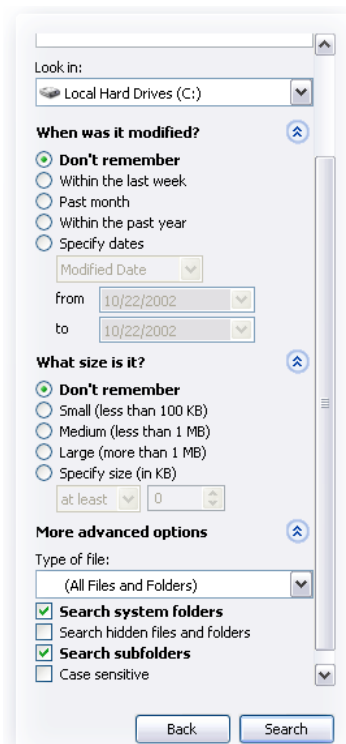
Look in:

Local Hard Drives (C:)

When was it modified?

Don't remember

Within the last week

Past month

Within the past year

Specify dates

Modified Date

from 10/22/2002

to 10/22/2002

What size is it?

Don't remember

Small (less than 100 KB)

Medium (less than 1 MB)

Large (more than 1 MB)

Specify size (in KB)

at least 0

More advanced options

Type of file:

(All Files and Folders)

Search system folders

Search hidden files and folders

Search subfolders

Case sensitive

Back Search